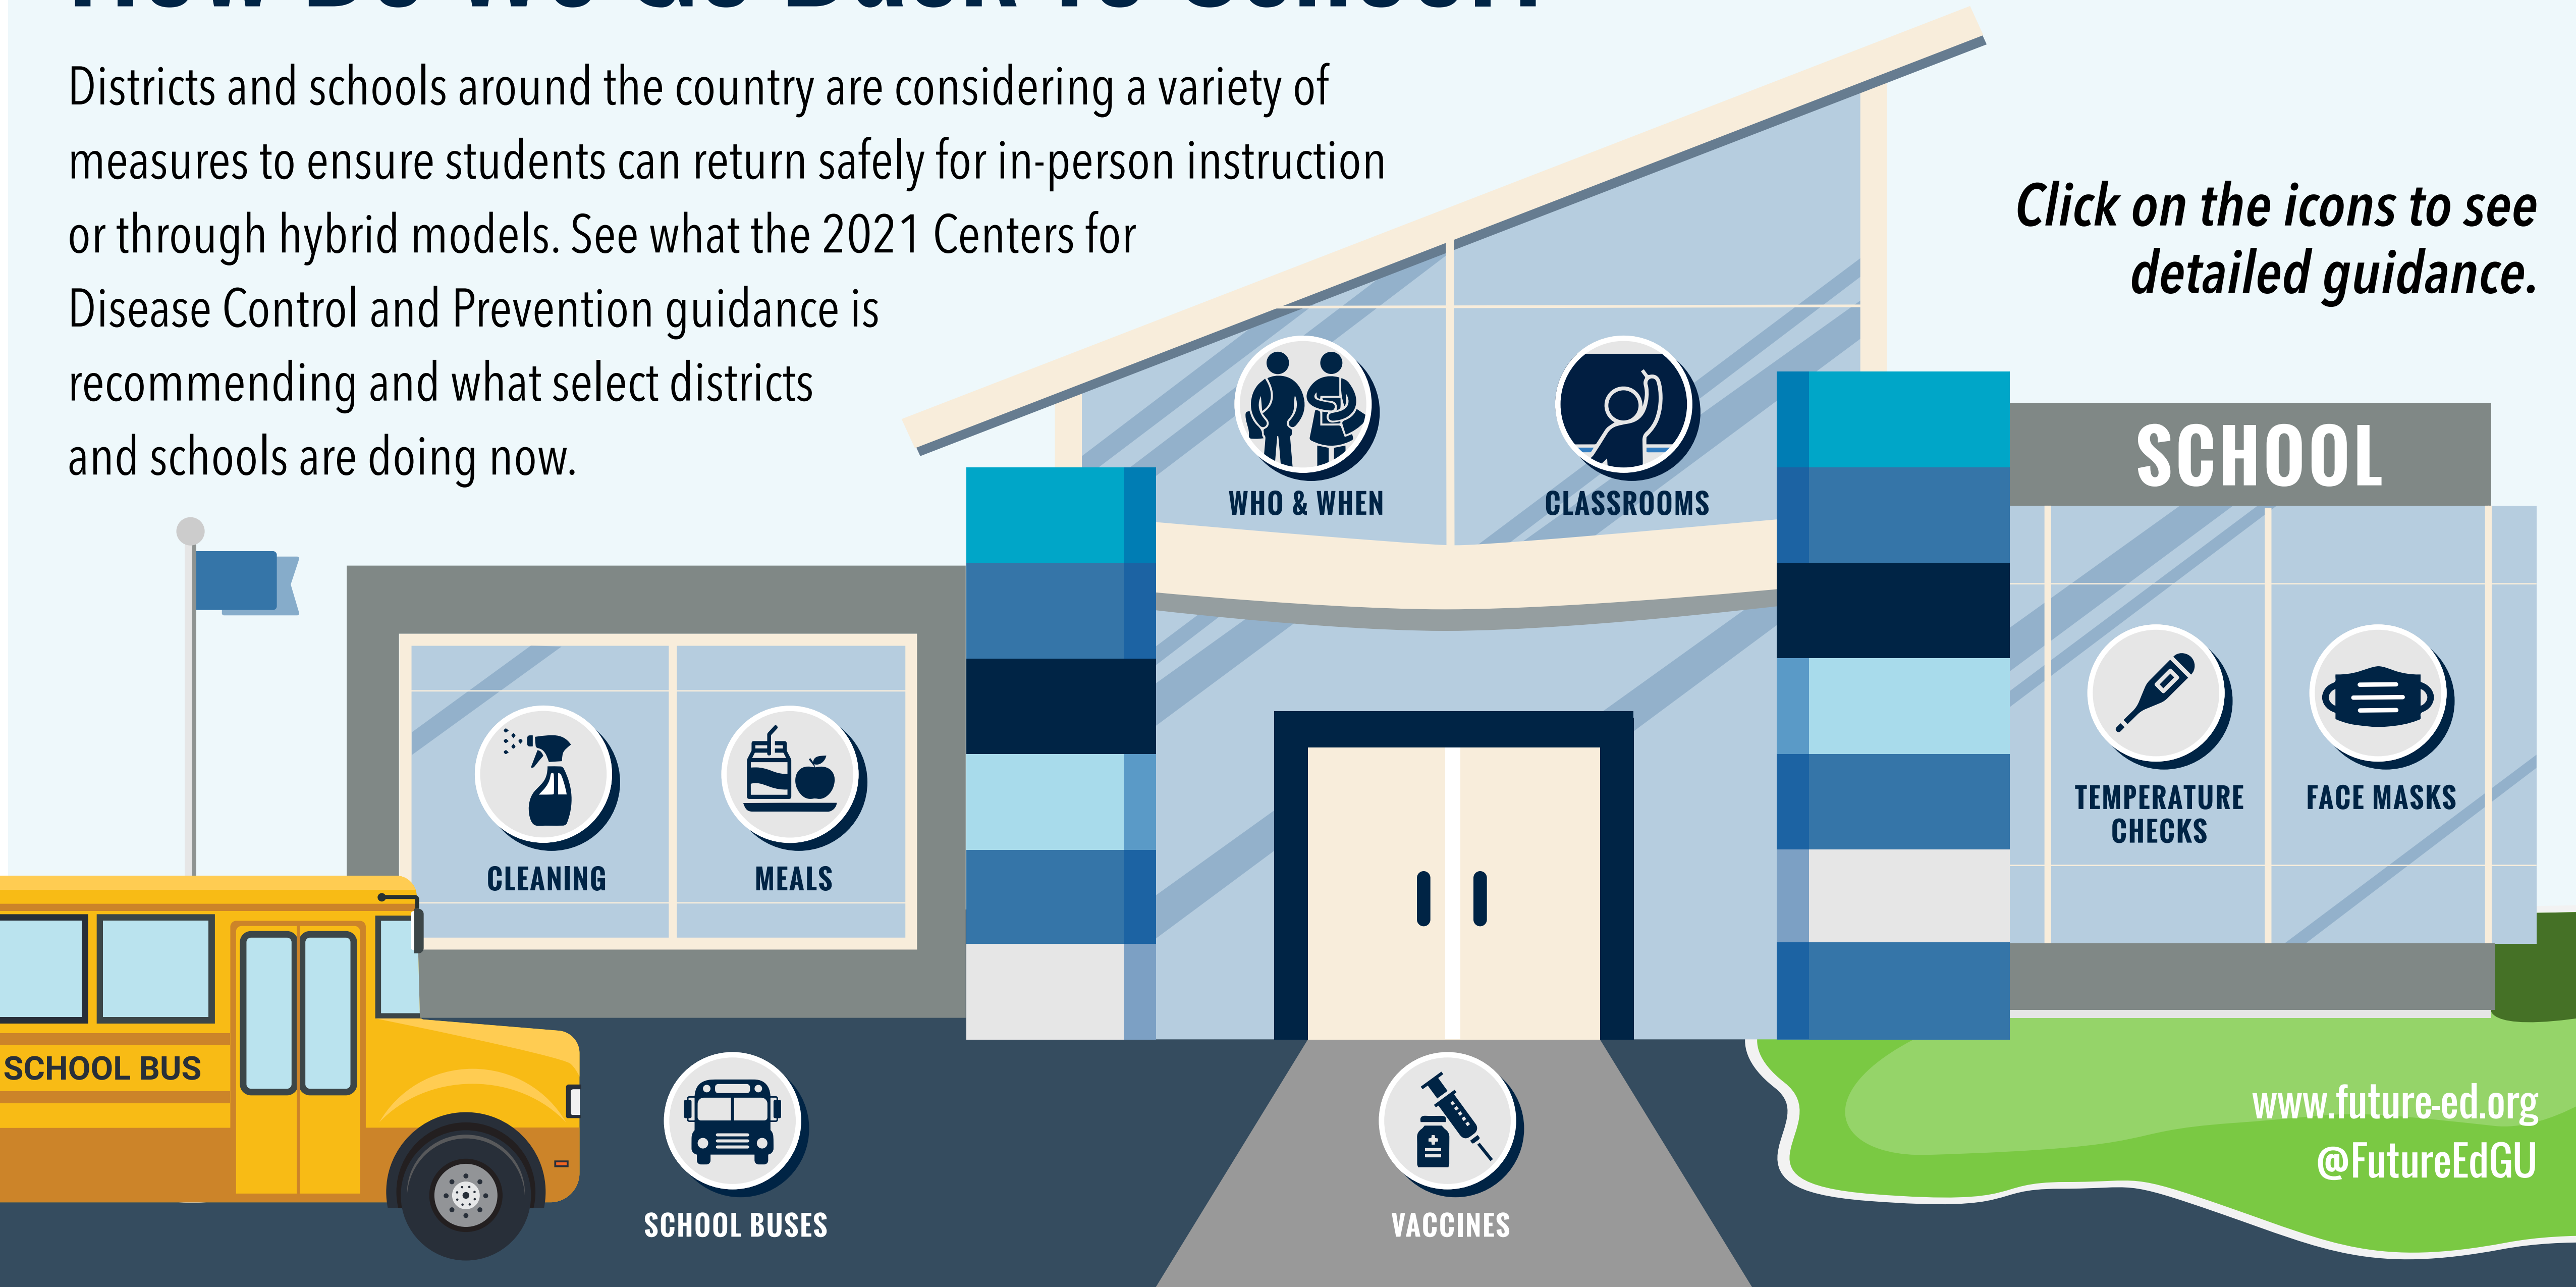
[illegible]

Districts and schools around the country are considering a variety of measures to ensure students can return safely for in-person instruction or through hybrid models. See what the 2021 Centers for Disease Control and Prevention guidance is recommending and what select districts and schools are doing now.

Click on the icons to see detailed guidance.

WHO & WHEN

CLASSROOMS

SCHOOL

CLEANING

MEALS

TEMPERATURE CHECKS

FACE MASKS

SCHOOL BUS

SCHOOL BUSES

VACCINES

www.future-ed.org
@FutureEdGU